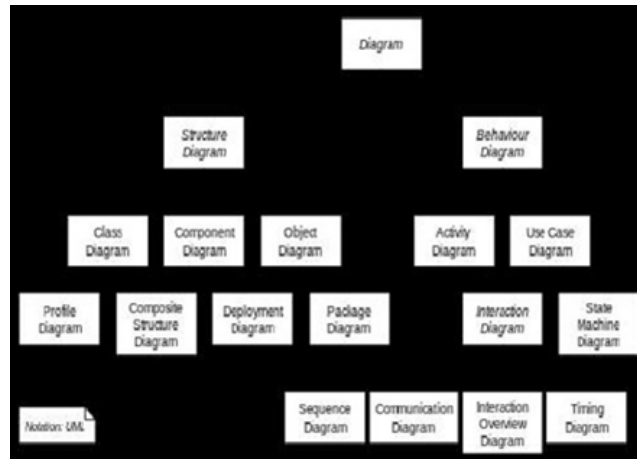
Diagram

Structure Diagram

Behaviour Diagram

Class Diagram

Component Diagram

Object Diagram

Activity Diagram

Use Case Diagram

Profile Diagram

Composite Structure Diagram

Deployment Diagram

Package Diagram

Interaction Diagram

State Machine Diagram

Notation: UML

Sequence Diagram

Communication Diagram

Interaction Overview Diagram

Timing Diagram